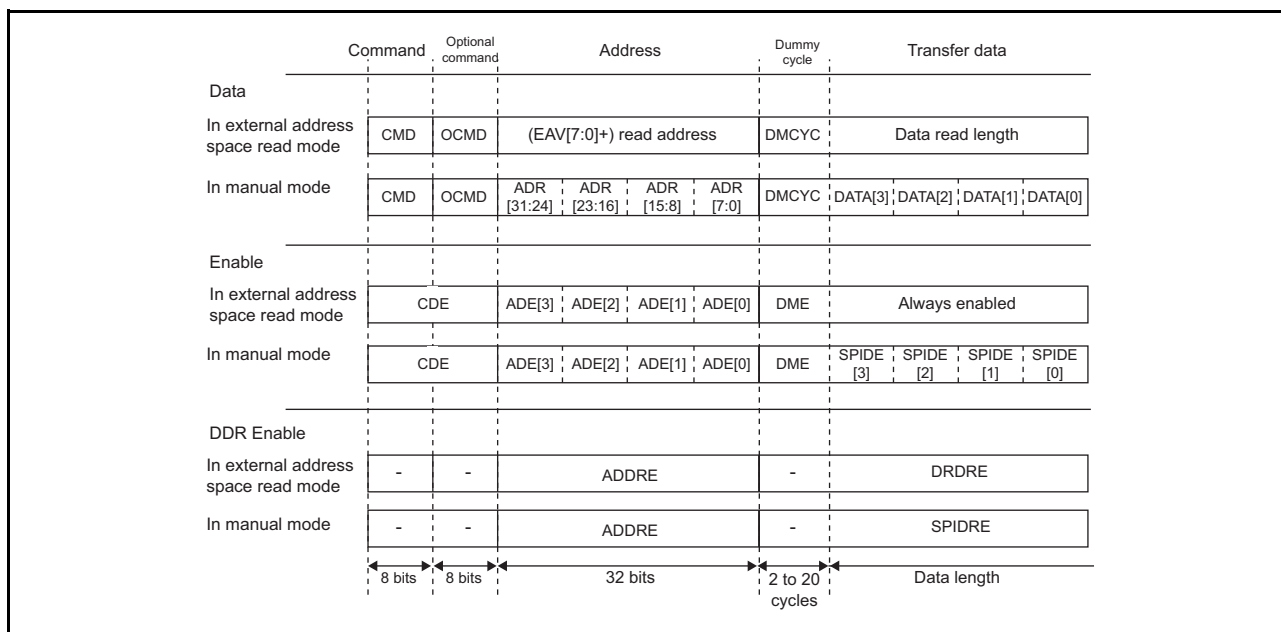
Command | Optional command | Address | Dummy cycle | Transfer data

Data

| | Command | Optional command | Address | | | | Dummy cycle | Transfer data | | | |
|---|---|---|---|---|---|---|---|---|---|---|---|
| In external address space read mode | CMD | OCMD | (EAV[7:0]+) read address | | | | DMCYC | Data read length | | | |
| In manual mode | CMD | OCMD | ADR [31:24] | ADR [23:16] | ADR [15:8] | ADR [7:0] | DMCYC | DATA[3] | DATA[2] | DATA[1] | DATA[0] |

Enable

| | Command | Optional command | Address | | | | Dummy cycle | Transfer data | | | |
|---|---|---|---|---|---|---|---|---|---|---|---|
| In external address space read mode | CDE | | ADE[3] | ADE[2] | ADE[1] | ADE[0] | DME | Always enabled | | | |
| In manual mode | CDE | | ADE[3] | ADE[2] | ADE[1] | ADE[0] | DME | SPIDE [3] | SPIDE [2] | SPIDE [1] | SPIDE [0] |

DDR Enable

| | Command | Optional command | Address | Dummy cycle | Transfer data |
|---|---|---|---|---|---|
| In external address space read mode | - | - | ADDRE | - | DRDRE |
| In manual mode | - | - | ADDRE | - | SPIDRE |
| | 8 bits | 8 bits | 32 bits | 2 to 20 cycles | Data length |